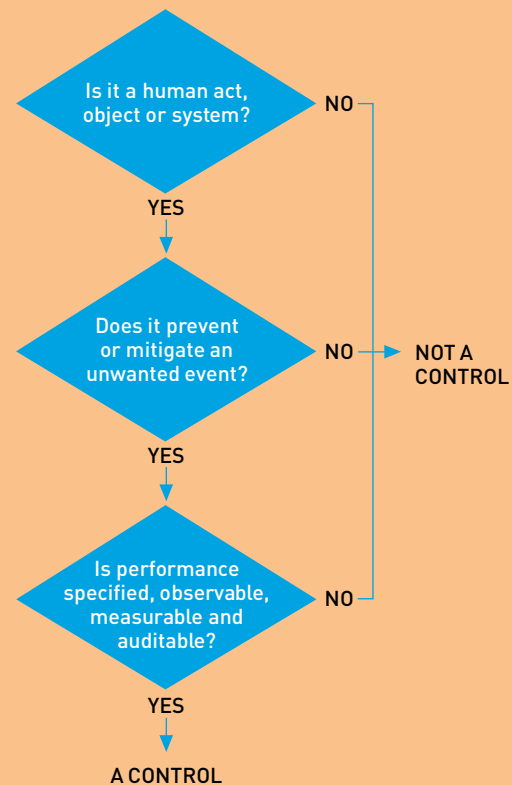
Is it a human act, object or system?

NO

YES

Does it prevent or mitigate an unwanted event?

NO

NOT A CONTROL

YES

Is performance specified, observable, measurable and auditable?

NO

YES

A CONTROL